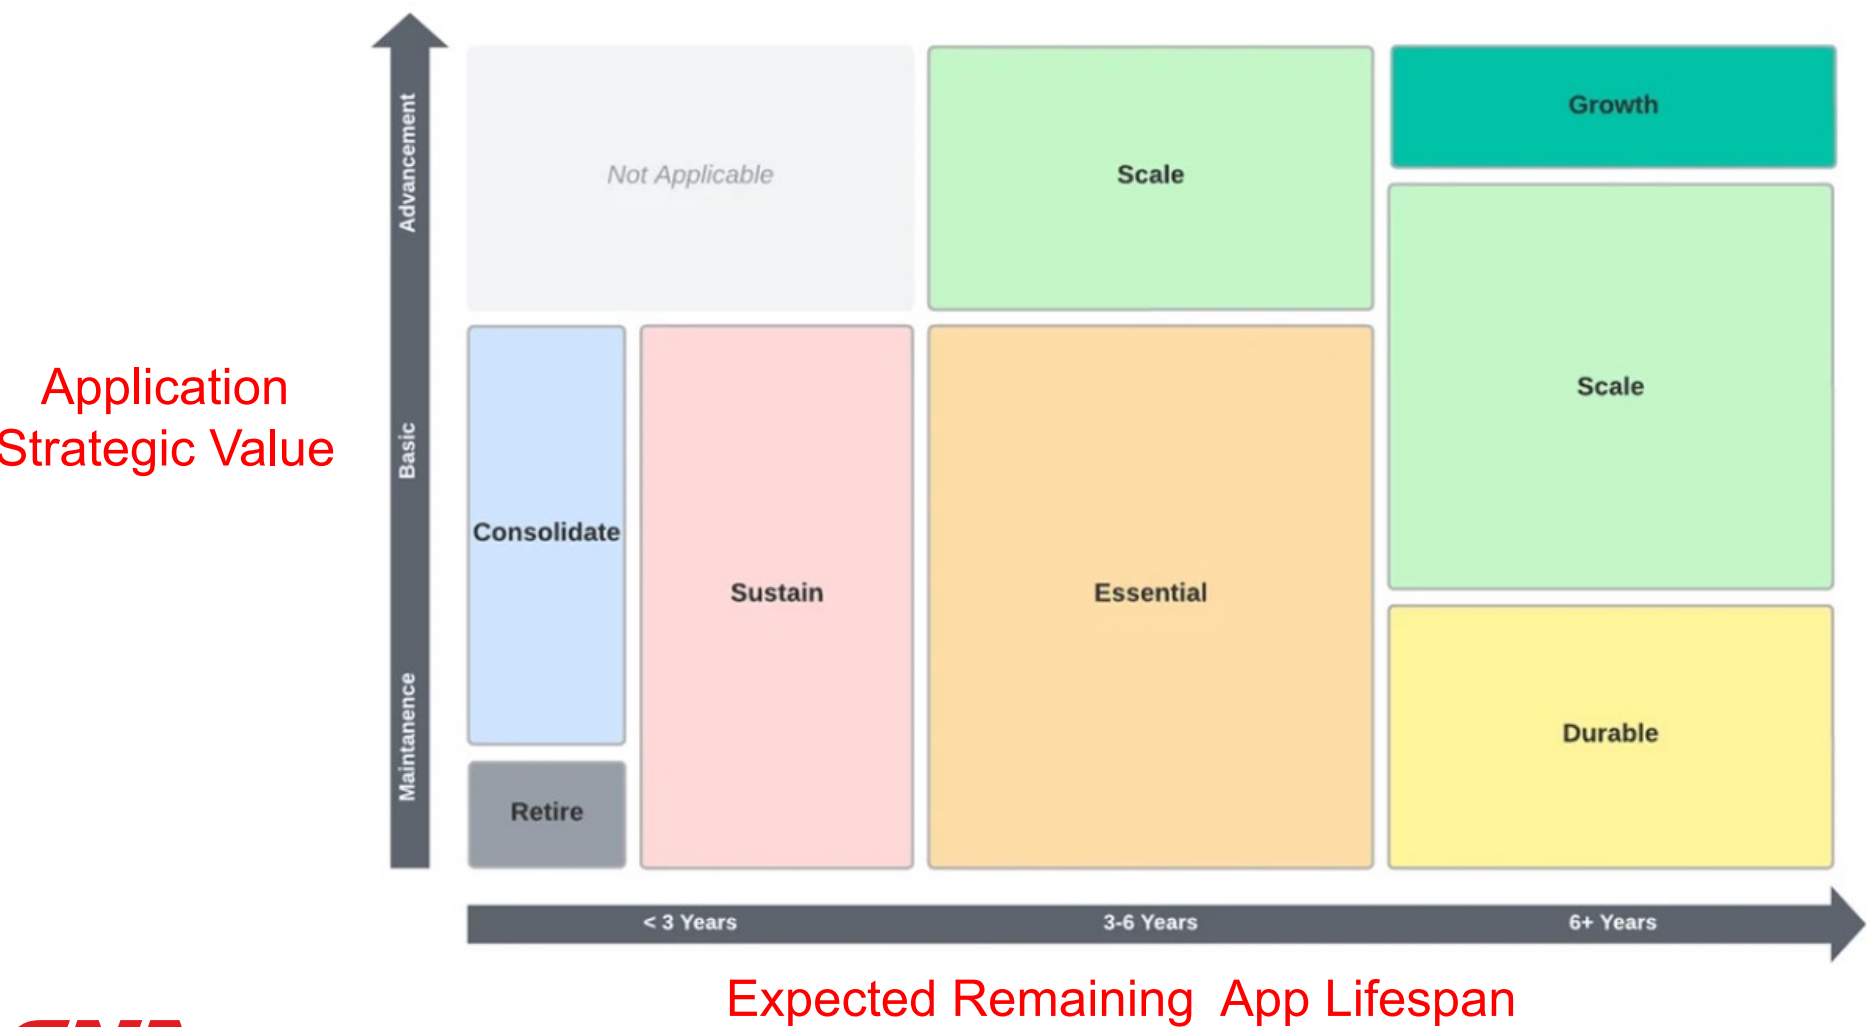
Application Strategic Value

Advancement

Basic

Maintanence

Not Applicable

Scale

Growth

Scale

Consolidate

Sustain

Essential

Durable

Retire

< 3 Years

3-6 Years

6+ Years

Expected Remaining App Lifespan